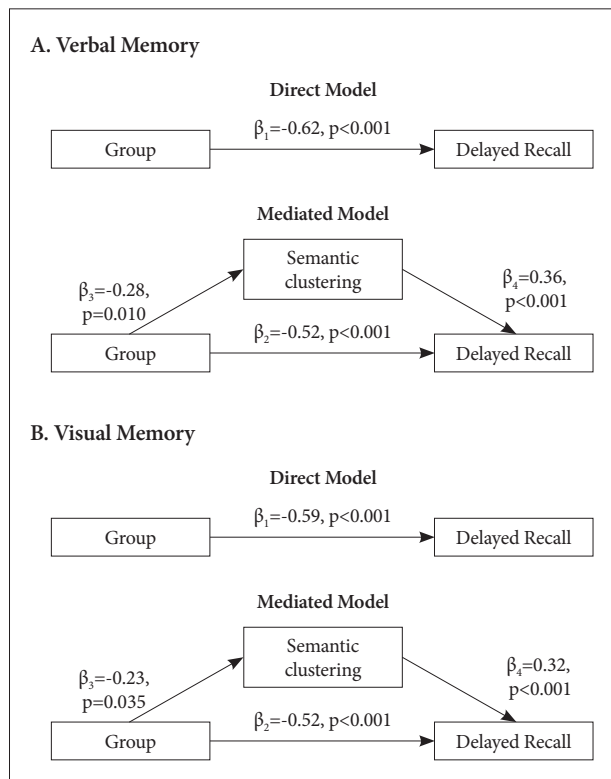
A. Verbal Memory

Direct Model

$\beta_1$=-0.62, p<0.001

Group

Delayed Recall

Mediated Model

Semantic clustering

$\beta_3$=-0.28, p=0.010

$\beta_4$=0.36, p<0.001

$\beta_2$=-0.52, p<0.001

Group

Delayed Recall

B. Visual Memory

Direct Model

$\beta_1$=-0.59, p<0.001

Group

Delayed Recall

Mediated Model

Semantic clustering

$\beta_3$=-0.23, p=0.035

$\beta_4$=0.32, p<0.001

$\beta_2$=-0.52, p<0.001

Group

Delayed Recall